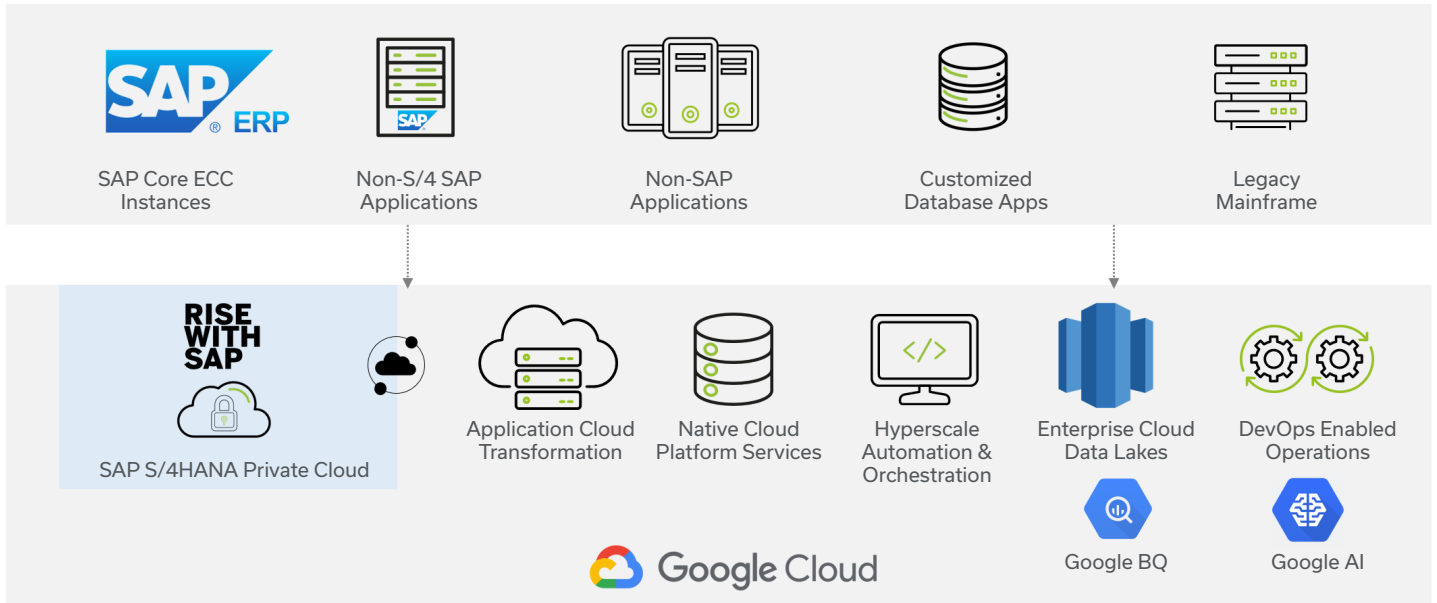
SAP® ERP

SAP Core ECC Instances

SAP

Non-S/4 SAP Applications

Non-SAP Applications

Customized Database Apps

Legacy Mainframe

RISE WITH SAP

SAP S/4HANA Private Cloud

Application Cloud Transformation

Native Cloud Platform Services

</>

Hyperscale Automation & Orchestration

Enterprise Cloud Data Lakes

DevOps Enabled Operations

Google BQ

Google AI

Google Cloud